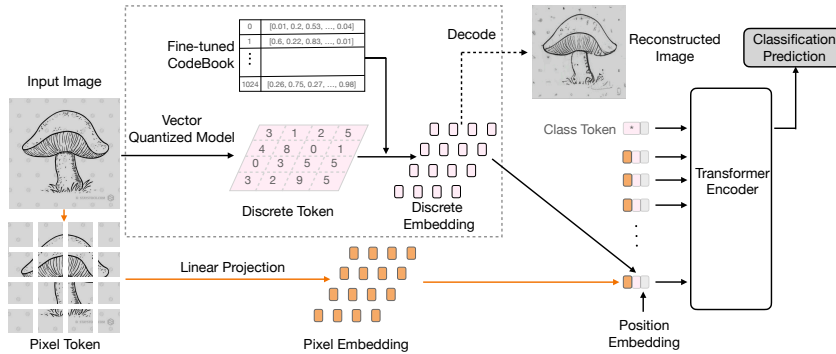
Fine-tuned CodeBook

| 0 | [0.01, 0.2, 0.53, ..., 0.04] |
|---|---|
| 1 | [0.6, 0.22, 0.83, ..., 0.01] |
| ⋮ | |
| 1024 | [0.26, 0.75, 0.27, ..., 0.98] |

Decode

Reconstructed Image

Classification Prediction

Input Image

Vector Quantized Model

3 1 2 5
4 8 0 1
0 3 5 5
3 2 9 5

Discrete Token

Discrete Embedding

Class Token

*

Transformer Encoder

Linear Projection

Pixel Token

Pixel Embedding

Position Embedding